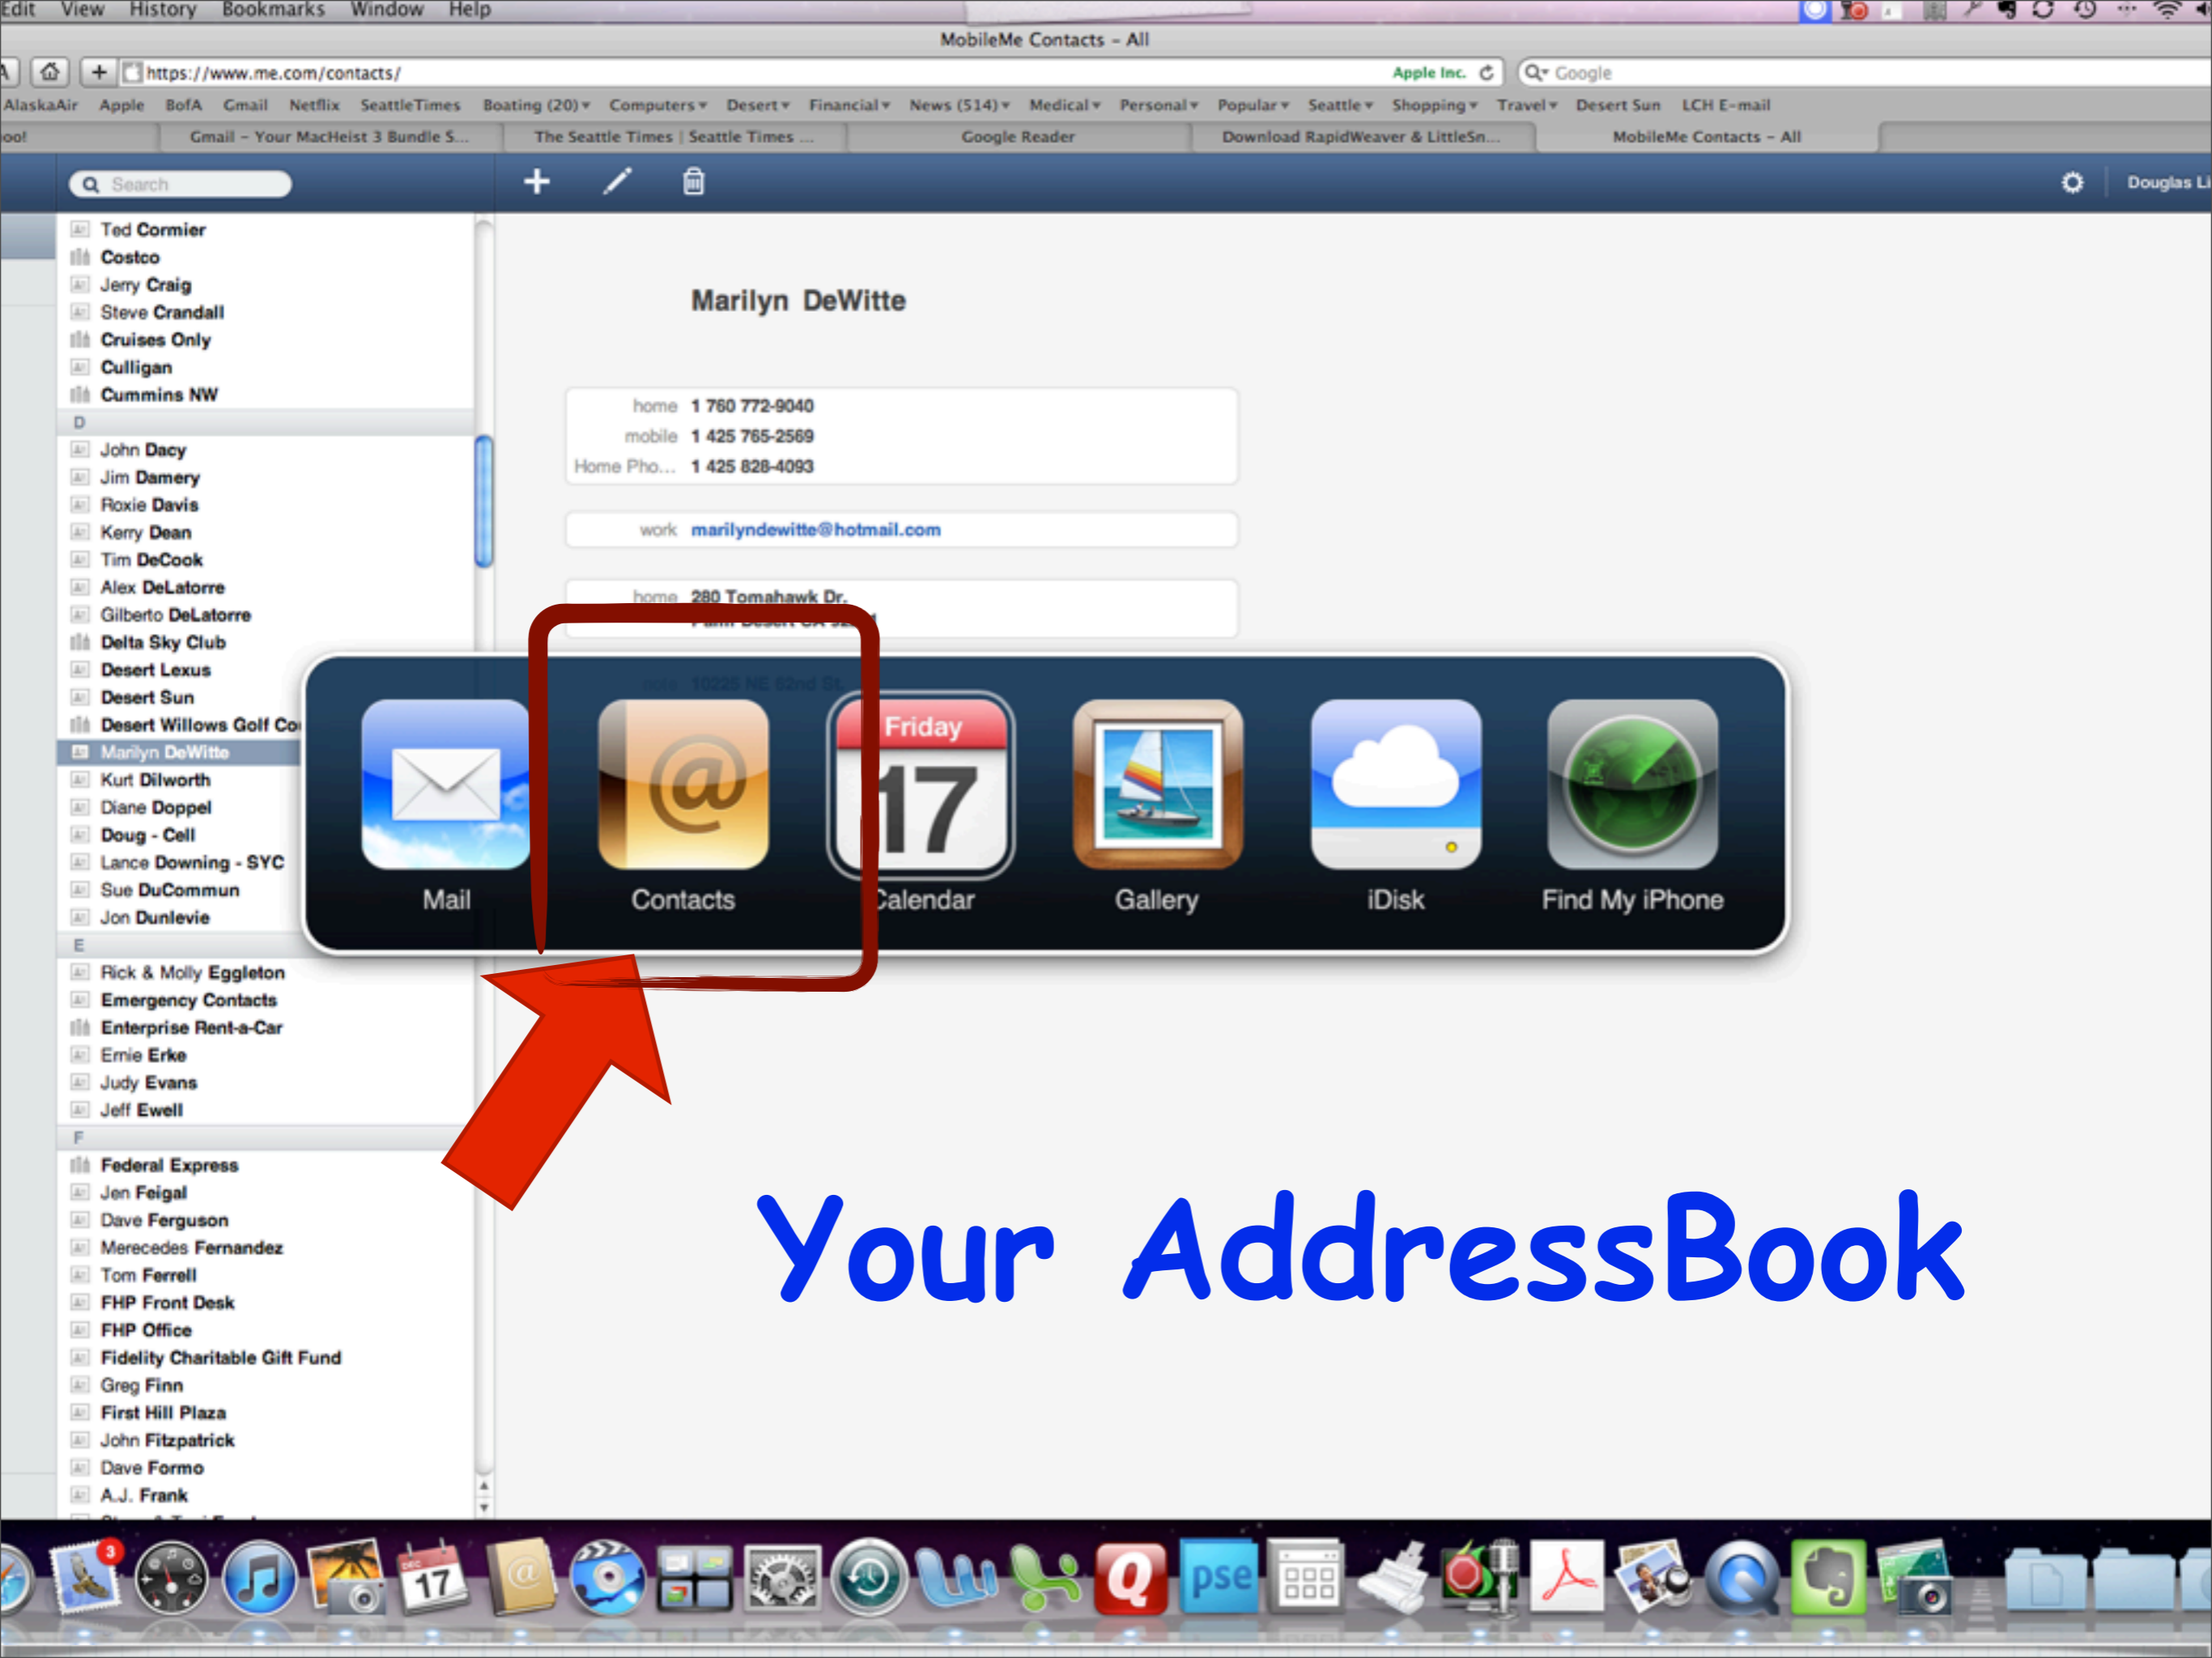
Edit View History Bookmarks Window Help

MobileMe Contacts – All

https://www.me.com/contacts/ Apple Inc. Google

AlaskaAir Apple BofA Gmail Netflix SeattleTimes Boating (20) Computers Desert Financial News (514) Medical Personal Popular Seattle Shopping Travel Desert Sun LCH E-mail

oo! Gmail – Your MacHeist 3 Bundle S... The Seattle Times | Seattle Times ... Google Reader Download RapidWeaver & LittleSn... MobileMe Contacts – All

Search

Douglas Li

Ted Cormier
Costco
Jerry Craig
Steve Crandall
Cruises Only
Culligan
Cummins NW
D
John Dacy
Jim Damery
Roxie Davis
Kerry Dean
Tim DeCook
Alex DeLatorre
Gilberto DeLatorre
Delta Sky Club
Desert Lexus
Desert Sun
Desert Willows Golf Co
Marilyn DeWitte
Kurt Dilworth
Diane Doppel
Doug - Cell
Lance Downing - SYC
Sue DuCommun
Jon Dunlevie
E
Rick & Molly Eggleton
Emergency Contacts
Enterprise Rent-a-Car
Ernie Erke
Judy Evans
Jeff Ewell
F
Federal Express
Jen Feigal
Dave Ferguson
Merecedes Fernandez
Tom Ferrell
FHP Front Desk
FHP Office
Fidelity Charitable Gift Fund
Greg Finn
First Hill Plaza
John Fitzpatrick
Dave Formo
A.J. Frank

Marilyn DeWitte

home 1 760 772-9040
mobile 1 425 765-2569
Home Pho... 1 425 828-4093

work marilyndewitte@hotmail.com

home 280 Tomahawk Dr.
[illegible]

Mail
Contacts
Friday 17
Calendar
Gallery
iDisk
Find My iPhone

Your AddressBook